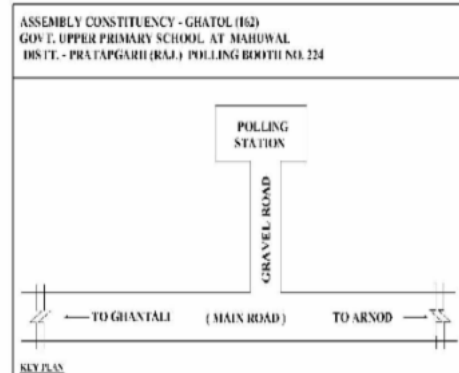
ASSEMBLY CONSTITUENCY - GHATOL (162)
GOVT. UPPER PRIMARY SCHOOL AT MAHUWAL
DIST. - PRATAPGARH (RAJ.) POLLING BOOTH NO. 224

POLLING STATION

GRAVEL ROAD

← TO GHANTALI

( MAIN ROAD )

TO ARNOD →

KEY PLAN